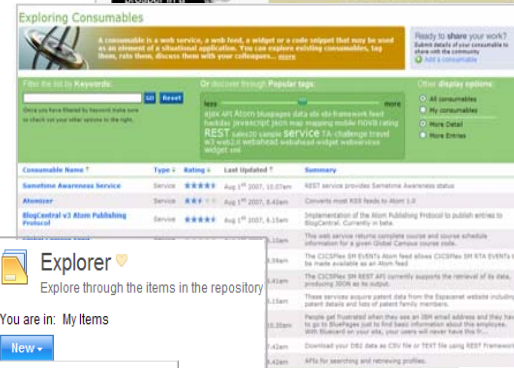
Exploring Consumables

A consumable is a web service, a web feed, a widget or a code snippet that may be used as an element of a situational application. You can explore existing consumables, tag them, rate them, discuss them with your colleagues...

Ready to share your work?
Submit details of your consumable to share with the community
Add a consumable

Filter the list by Keywords:
GO Reset
Once you have filtered by keyword, make sure to check out your other options to the right.

Or discover through Popular tags:
less more
ajax API Atom bluepages data db framework feed hackday javascript json map mapping mobile NOVIS rating REST sales20 sample service TA-challenge travel w3 web2.0 webahead webahead-widget webservices widget xml

Other display options:
All consumables
My consumables
More Detail
More Entries

| Consumable Name | Type | Rating | Last Updated | Summary |
|---|---|---|---|---|
| Sametime Awareness Service | Service | ★★★★★ | Aug 1st 2007, 10.57am | REST service provides Sametime Awareness status |
| Atomizer | Service | ★★★ | Aug 1st 2007, 8.42am | Converts most RSS feeds to Atom 1.0 |
| BlogCentral v3 Atom Publishing Protocol | Service | ★★★★★ | Aug 1st 2007, 6.15am | Implementation of the Atom Publishing Protocol to publish entries to BlogCentral. Currently in beta. |
| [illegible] | | | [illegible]15am | This web service returns complete course and course schedule information for a given Global Campus course code. |
| | | | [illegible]59am | The CICSPlex SM REST EVENTs allows CICSPlex SM RTA EVENTs to be made available as an Atom feed. |
| | | | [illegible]58am | The CICSPlex SM REST API currently supports the retrieval of its data, producing JSON as its output. |
| | | | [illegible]10am | These services acquire patent data from the Espacenet website including patent details and lists of patent family members. |
| | | | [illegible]46am | People get frustrated when they see an IBM email address and they have to go to BluePages just to find basic information about the employee. With Bluecard on your site, your users will never have this fr... |
| | | | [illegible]42am | Download your DB2 data as CSV file or TEXT file using REST Framework |
| | | | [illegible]42am | APIs for searching and retrieving profiles. |

Explorer
Explore through the items in the repository
You are in: My Items
New